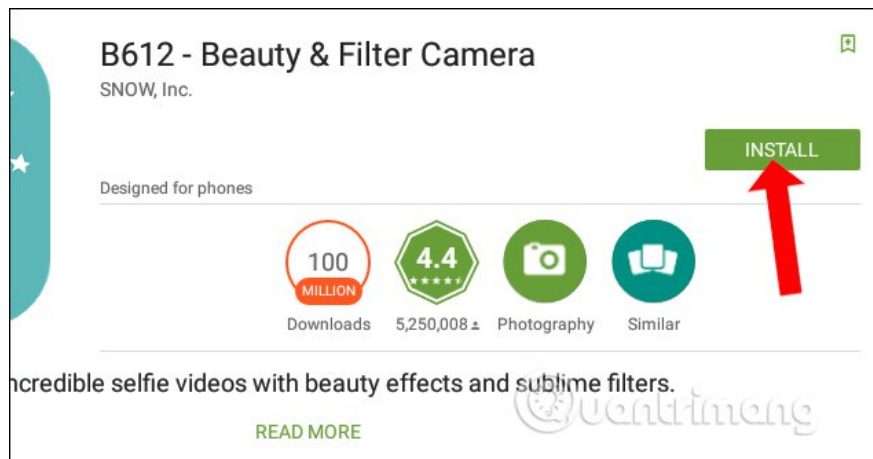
B612 - Beauty & Filter Camera
SNOW, Inc.

INSTALL

Designed for phones

100 MILLION
Downloads

4.4
5,250,008

Photography

Similar

ncredible selfie videos with beauty effects and sublime filters.

READ MORE

Quantrimang